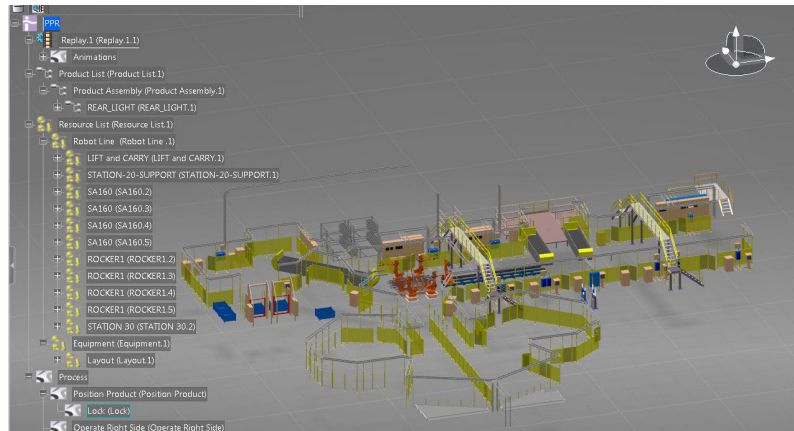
PPR
Replay.1 (Replay.1.1)
Animations
Product List (Product List.1)
Product Assembly (Product Assembly.1)
REAR_LIGHT (REAR_LIGHT.1)
Resource List (Resource List.1)
Robot Line (Robot Line .1)
LIFT and CARRY (LIFT and CARRY.1)
STATION-20-SUPPORT (STATION-20-SUPPORT.1)
SA160 (SA160.2)
SA160 (SA160.3)
SA160 (SA160.4)
SA160 (SA160.5)
ROCKER1 (ROCKER1.2)
ROCKER1 (ROCKER1.3)
ROCKER1 (ROCKER1.4)
ROCKER1 (ROCKER1.5)
STATION 30 (STATION 30.2)
Equipment (Equipment.1)
Layout (Layout.1)
Process
Position Product (Position Product)
Lock (Lock)
Operate Right Side (Operate Right Side)